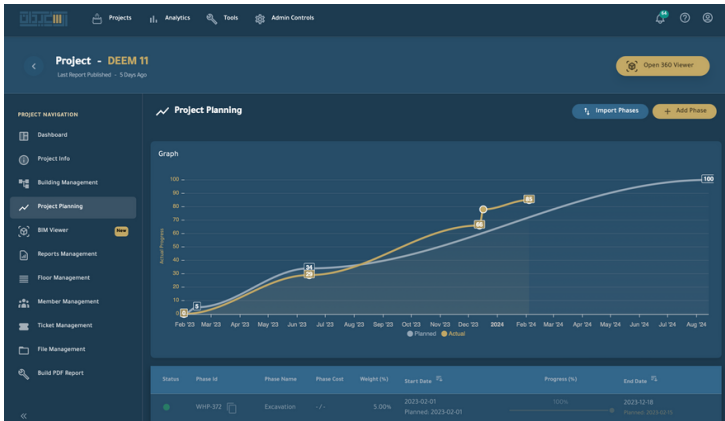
Projects Analytics Tools Admin Controls

84

Project - DEEM 11
Last Report Published - 5 Days Ago

Open 360 Viewer

PROJECT NAVIGATION
Dashboard
Project Info
Building Management
Project Planning
BIM Viewer New
Reports Management
Floor Management
Member Management
Ticket Management
File Management
Build PDF Report

Project Planning

Import Phases
+ Add Phase

Graph

Actual Progress

100
90
80
70
60
50
40
30
20
10
0

0
5
34
30
66
85
100

Feb '23 Mar '23 Apr '23 May '23 Jun '23 Jul '23 Aug '23 Sep '23 Oct '23 Nov '23 Dec '23 2024 Feb '24 Mar '24 Apr '24 May '24 Jun '24 Jul '24 Aug '24

Planned Actual

| Status | Phase Id | Phase Name | Phase Cost | Weight (%) | Start Date | Progress (%) | End Date |
|---|---|---|---|---|---|---|---|
| | WHP-372 | Excavation | -/- | 5.00% | 2023-02-01 Planned: 2023-02-01 | 100% | 2023-12-18 Planned: 2023-02-15 |